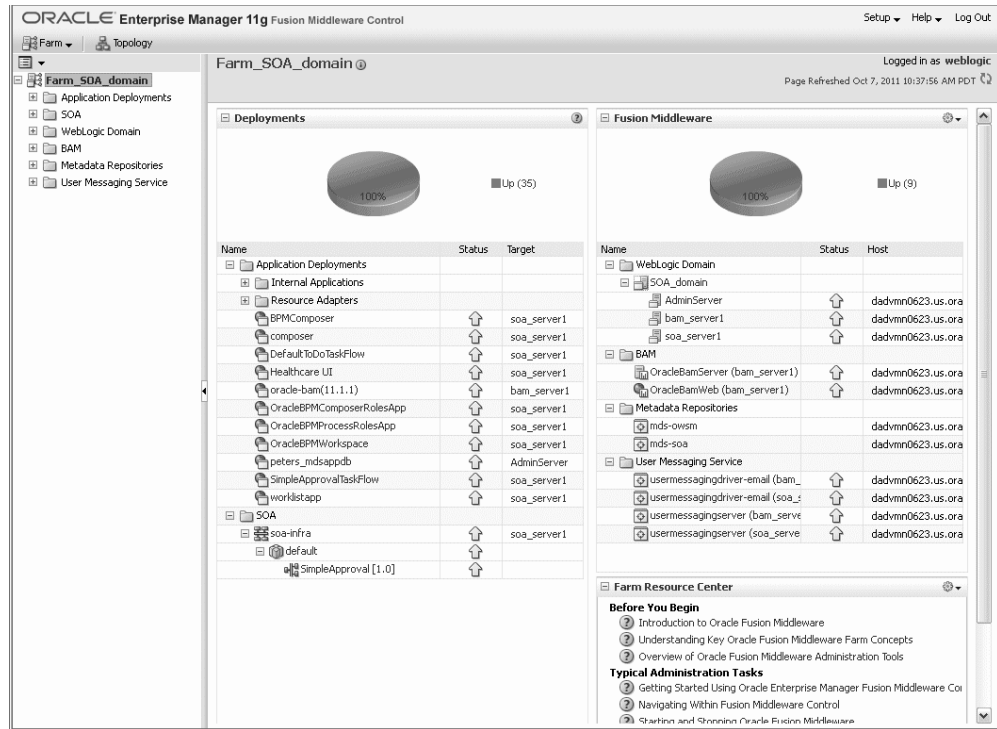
ORACLE Enterprise Manager 11g Fusion Middleware Control

Setup Help Log Out

Farm Topology

Farm_SOA_domain
Application Deployments
SOA
WebLogic Domain
BAM
Metadata Repositories
User Messaging Service

Farm_SOA_domain

Logged in as weblogic

Page Refreshed Oct 7, 2011 10:37:56 AM PDT

Deployments

100%

Up (35)

| Name | Status | Target |
|---|---|---|
| Application Deployments | | |
| Internal Applications | | |
| Resource Adapters | | |
| BPMComposer | | soa_server1 |
| composer | | soa_server1 |
| DefaultToDoTaskFlow | | soa_server1 |
| Healthcare UI | | soa_server1 |
| oracle-bam(11.1.1) | | bam_server1 |
| OracleBPMComposerRolesApp | | soa_server1 |
| OracleBPMProcessRolesApp | | soa_server1 |
| OracleBPMWorkspace | | soa_server1 |
| peters_mdsappdb | | AdminServer |
| SimpleApprovalTaskFlow | | soa_server1 |
| worklistapp | | soa_server1 |
| SOA | | |
| soa-infra | | soa_server1 |
| default | | |
| SimpleApproval [1.0] | | |

Fusion Middleware

100%

Up (9)

| Name | Status | Host |
|---|---|---|
| WebLogic Domain | | |
| SOA_domain | | |
| AdminServer | | dadvmn0623.us.ora |
| bam_server1 | | dadvmn0623.us.ora |
| soa_server1 | | dadvmn0623.us.ora |
| BAM | | |
| OracleBamServer (bam_server1) | | dadvmn0623.us.ora |
| OracleBamWeb (bam_server1) | | dadvmn0623.us.ora |
| Metadata Repositories | | |
| mds-owsm | | dadvmn0623.us.ora |
| mds-soa | | dadvmn0623.us.ora |
| User Messaging Service | | |
| usermessagingdriver-email (bam_ | | dadvmn0623.us.ora |
| usermessagingdriver-email (soa_s | | dadvmn0623.us.ora |
| usermessagingserver (bam_serve | | dadvmn0623.us.ora |
| usermessagingserver (soa_serve | | dadvmn0623.us.ora |

Farm Resource Center

Before You Begin
Introduction to Oracle Fusion Middleware
Understanding Key Oracle Fusion Middleware Farm Concepts
Overview of Oracle Fusion Middleware Administration Tools
Typical Administration Tasks
Getting Started Using Oracle Enterprise Manager Fusion Middleware Co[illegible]
Navigating Within Fusion Middleware Control
Starting and Stopping Oracle Fusion Middleware